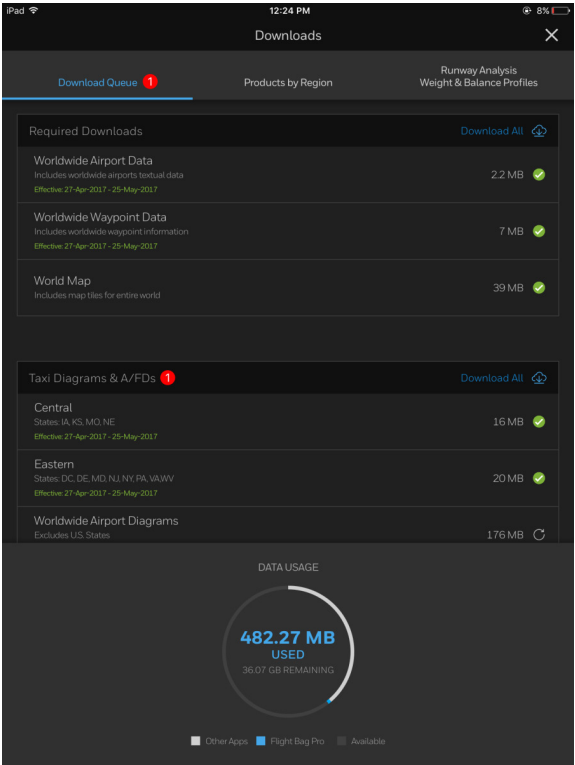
iPad
12:24 PM
8%

Downloads

Download Queue 1
Products by Region
Runway Analysis Weight & Balance Profiles

Required Downloads
Download All

Worldwide Airport Data
Includes worldwide airports textual data
Effective: 27-Apr-2017 - 25-May-2017
2.2 MB

Worldwide Waypoint Data
Includes worldwide waypoint information
Effective: 27-Apr-2017 - 25-May-2017
7 MB

World Map
Includes map tiles for entire world
39 MB

Taxi Diagrams & A/FDs 1
Download All

Central
States: IA, KS, MO, NE
Effective: 27-Apr-2017 - 25-May-2017
16 MB

Eastern
States: DC, DE, MD, NJ, NY, PA, VA,WV
Effective: 27-Apr-2017 - 25-May-2017
20 MB

Worldwide Airport Diagrams
Excludes U.S. States
176 MB

DATA USAGE

482.27 MB
USED
36.07 GB REMAINING

Other Apps
Flight Bag Pro
Available